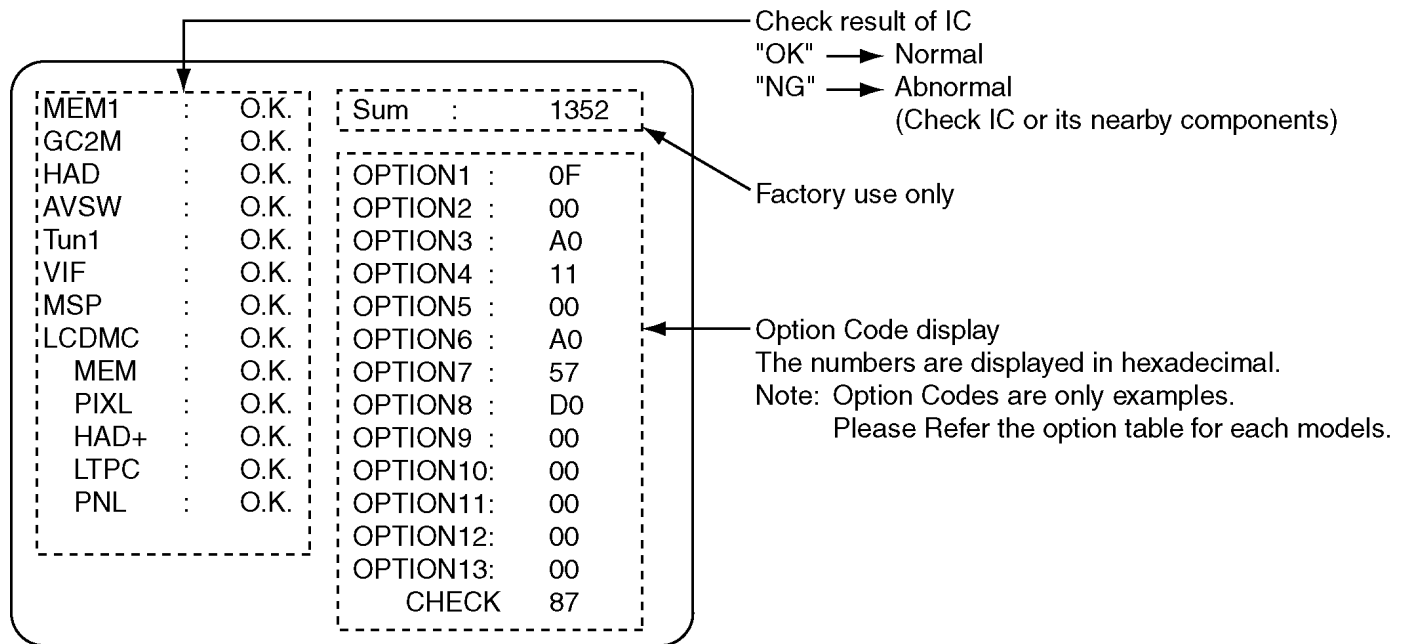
Check result of IC
"OK" → Normal
"NG" → Abnormal
(Check IC or its nearby components)

MEM1 : O.K.
GC2M : O.K.
HAD : O.K.
AVSW : O.K.
Tun1 : O.K.
VIF : O.K.
MSP : O.K.
LCDMC : O.K.
MEM : O.K.
PIXL : O.K.
HAD+ : O.K.
LTPC : O.K.
PNL : O.K.

Sum : 1352

OPTION1 : 0F
OPTION2 : 00
OPTION3 : A0
OPTION4 : 11
OPTION5 : 00
OPTION6 : A0
OPTION7 : 57
OPTION8 : D0
OPTION9 : 00
OPTION10: 00
OPTION11: 00
OPTION12: 00
OPTION13: 00
CHECK 87

Factory use only

Option Code display
The numbers are displayed in hexadecimal.
Note: Option Codes are only examples.
Please Refer the option table for each models.